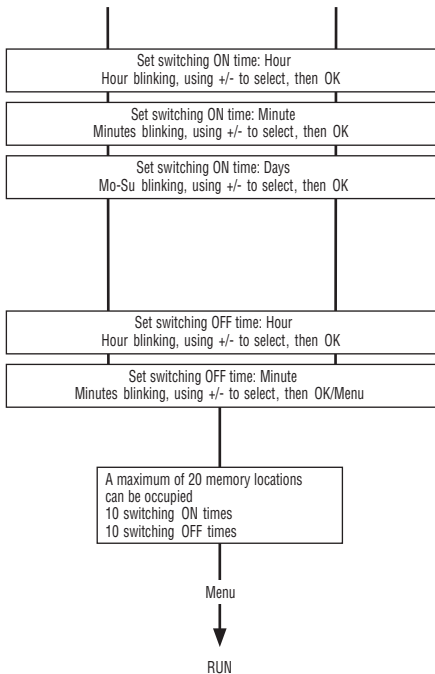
Set switching ON time: Hour
Hour blinking, using +/- to select, then OK

Set switching ON time: Minute
Minutes blinking, using +/- to select, then OK

Set switching ON time: Days
Mo-Su blinking, using +/- to select, then OK

Set switching OFF time: Hour
Hour blinking, using +/- to select, then OK

Set switching OFF time: Minute
Minutes blinking, using +/- to select, then OK/Menu

A maximum of 20 memory locations can be occupied
10 switching ON times
10 switching OFF times

Menu

RUN